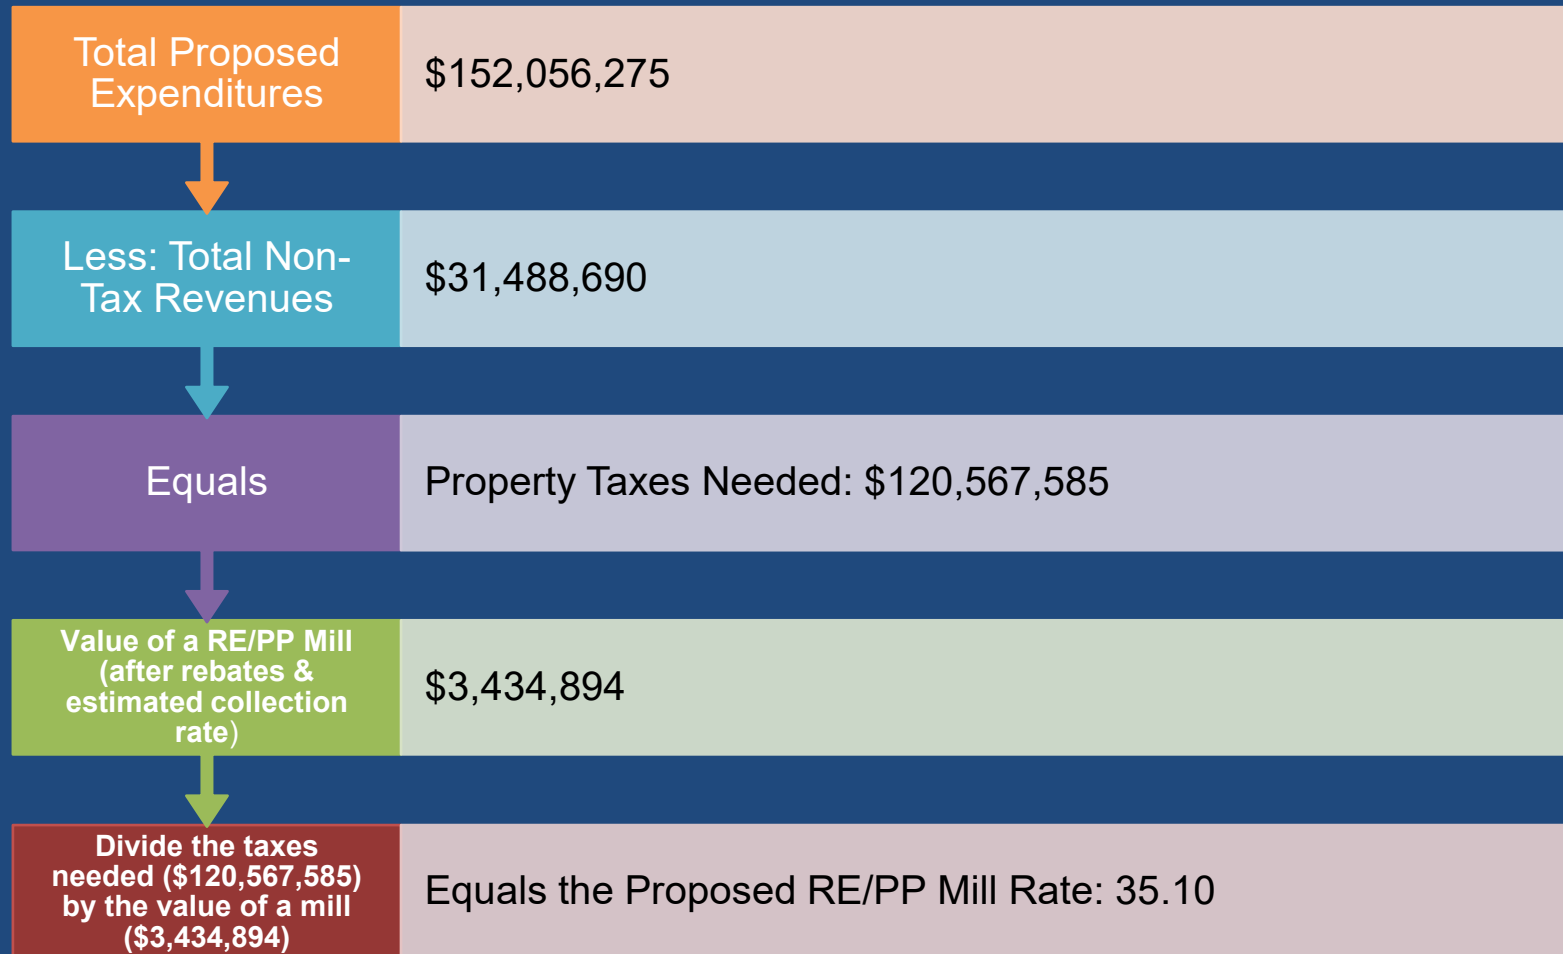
Total Proposed Expenditures

$152,056,275

Less: Total Non-Tax Revenues

$31,488,690

Equals

Property Taxes Needed: $120,567,585

Value of a RE/PP Mill (after rebates & estimated collection rate)

$3,434,894

Divide the taxes needed ($120,567,585) by the value of a mill ($3,434,894)

Equals the Proposed RE/PP Mill Rate: 35.10